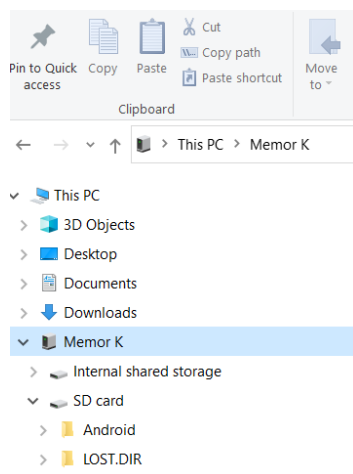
Pin to Quick access
Copy
Paste
Cut
Copy path
Paste shortcut
Move to
Clipboard

This PC > Memor K

This PC
3D Objects
Desktop
Documents
Downloads
Memor K
Internal shared storage
SD card
Android
LOST.DIR